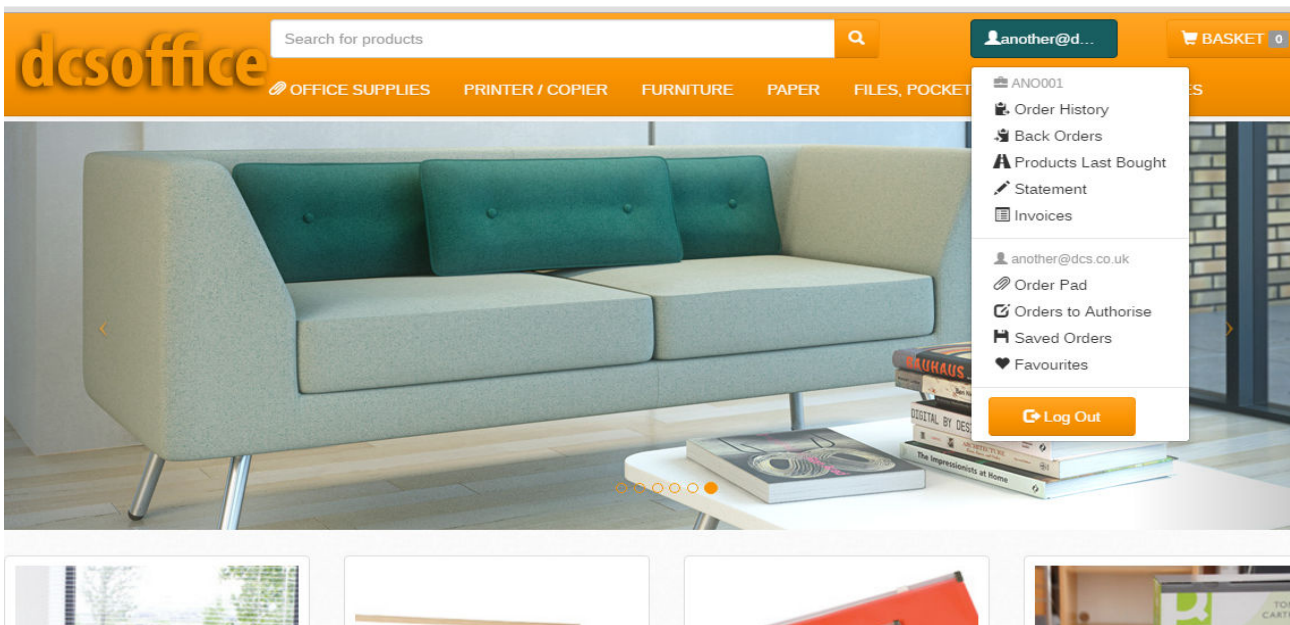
dcsoffice

Search for products

another@d...

BASKET 0

OFFICE SUPPLIES PRINTER / COPIER FURNITURE PAPER FILES, POCKET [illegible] ES

ANO001
Order History
Back Orders
Products Last Bought
Statement
Invoices

another@dcs.co.uk
Order Pad
Orders to Authorise
Saved Orders
Favourites

Log Out

BAUHAUS
DIGITAL BY DES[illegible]
The Impressionists at Home